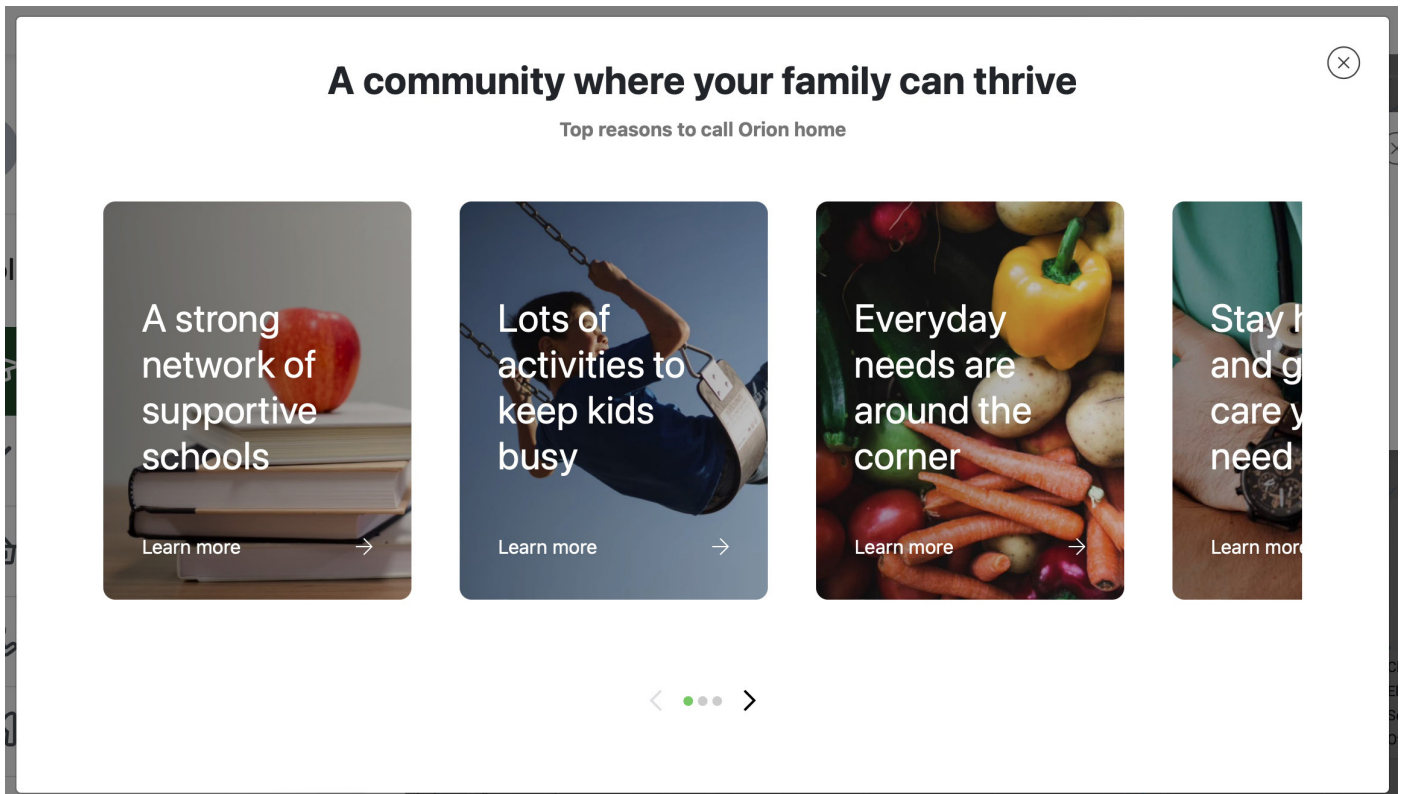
A community where your family can thrive

Top reasons to call Orion home

A strong network of supportive schools

Learn more →

Lots of activities to keep kids busy

Learn more →

Everyday needs are around the corner

Learn more →

Stay h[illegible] and g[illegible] care y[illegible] need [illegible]

Learn mor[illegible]